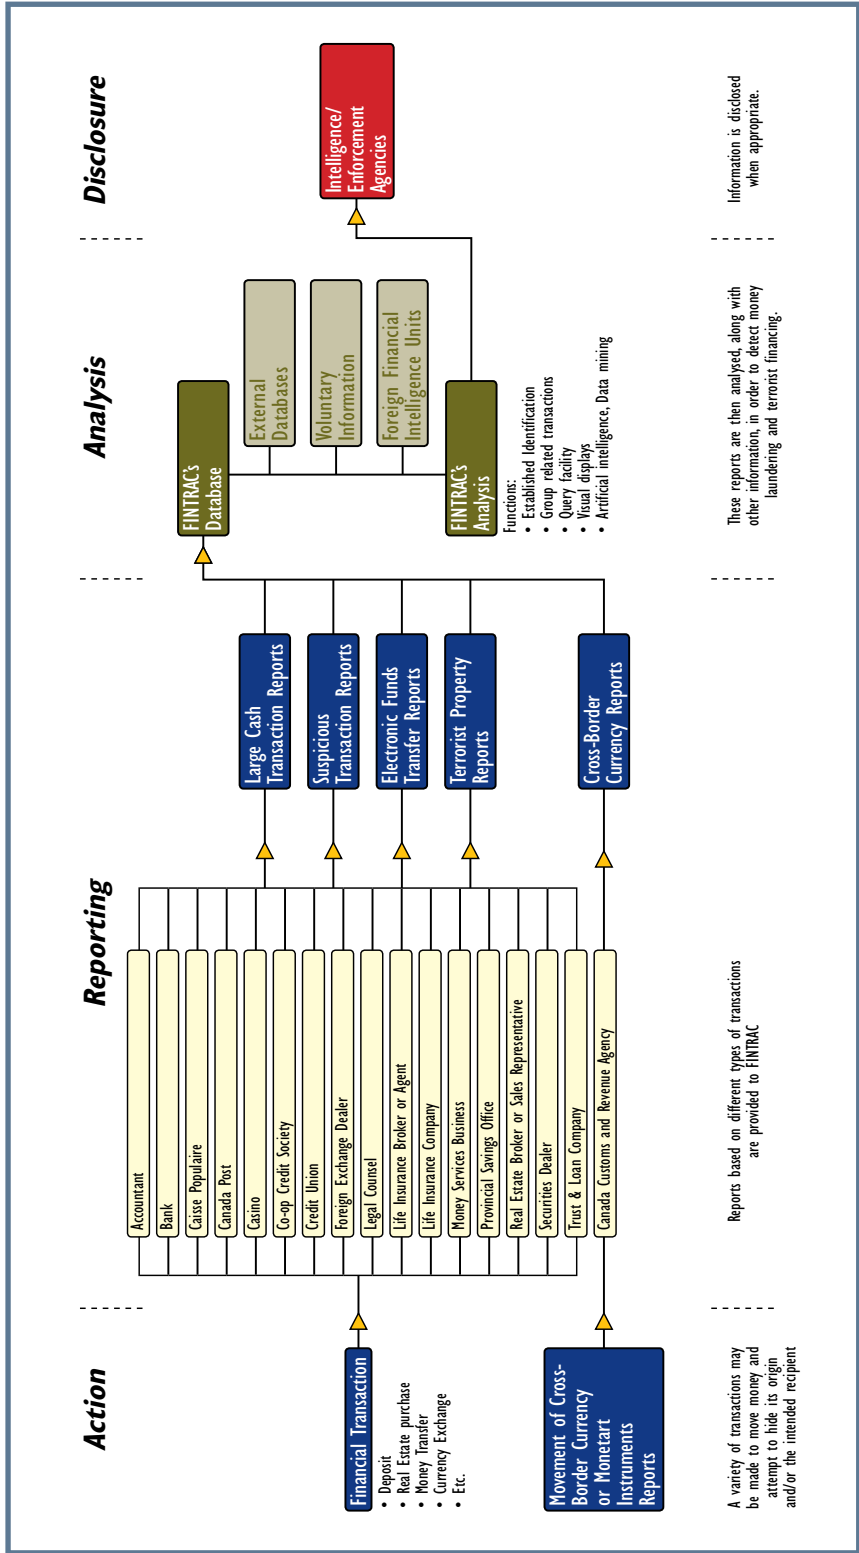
Action

Financial Transaction
• Deposit
• Real Estate purchase
• Money Transfer
• Currency Exchange
• Etc.

Movement of Cross-Border Currency or Monetart Instruments Reports

A variety of transactions may be made to move money and attempt to hide its origin and/or the intended recipient

Reporting

Accountant
Bank
Caisse Populaire
Canada Post
Casino
Co-op Credit Society
Credit Union
Foreign Exchange Dealer
Legal Counsel
Life Insurance Broker or Agent
Life Insurance Company
Money Services Business
Provincial Savings Office
Real Estate Broker or Sales Representative
Securities Dealer
Trust & Loan Company
Canada Customs and Revenue Agency

Large Cash Transaction Reports
Suspicious Transaction Reports
Electronic Funds Transfer Reports
Terrorist Property Reports
Cross-Border Currency Reports

Reports based on different types of transactions are provided to FINTRAC

Analysis

FINTRAC's Database
External Databases
Voluntary Information
Foreign Financial Intelligence Units
FINTRAC's Analysis

Functions:
• Established Identification
• Group related transactions
• Query facility
• Visual displays
• Artificial intelligence, Data mining

These reports are then analysed, along with other information, in order to detect money laundering and terrorist financing.

Disclosure

Intelligence/ Enforcement Agencies

Information is disclosed when appropriate.